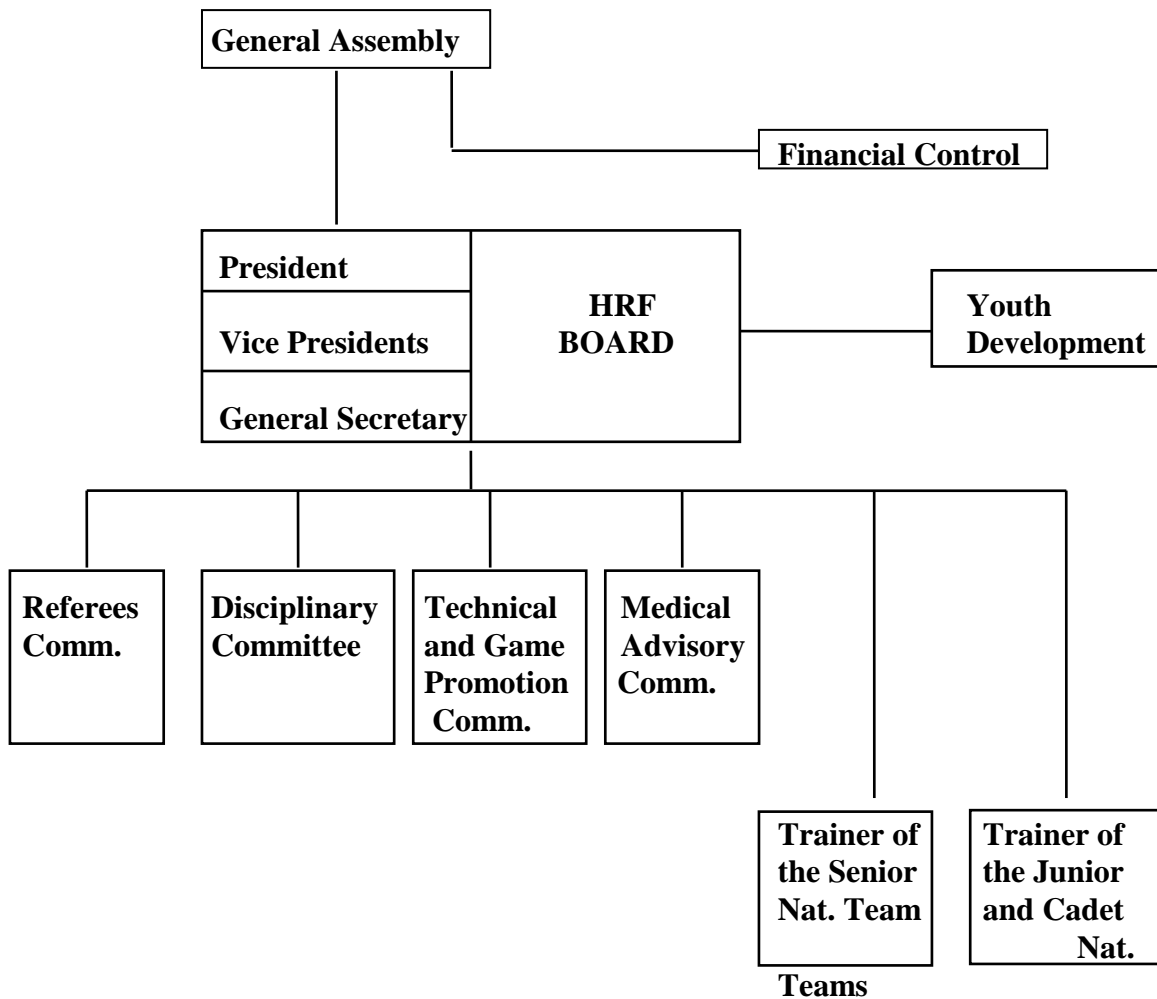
General Assembly

Financial Control

President

Vice Presidents

General Secretary

HRF BOARD

Youth Development

Referees Comm.

Disciplinary Committee

Technical and Game Promotion Comm.

Medical Advisory Comm.

Trainer of the Senior Nat. Team

Trainer of the Junior and Cadet Nat.

Teams